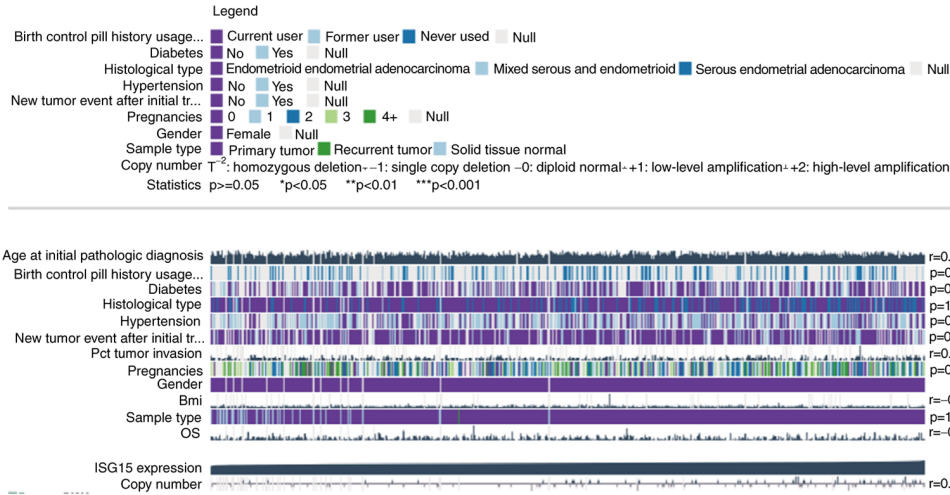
Legend

Birth control pill history usage... Current user Former user Never used Null
Diabetes No Yes Null
Histological type Endometrioid endometrial adenocarcinoma Mixed serous and endometrioid Serous endometrial adenocarcinoma Null
Hypertension No Yes Null
New tumor event after initial tr... No Yes Null
Pregnancies 0 1 2 3 4+ Null
Gender Female Null
Sample type Primary tumor Recurrent tumor Solid tissue normal
Copy number −2: homozygous deletion −1: single copy deletion 0: diploid normal +1: low-level amplification +2: high-level amplification
Statistics p>=0.05 *p<0.05 **p<0.01 ***p<0.001

Age at initial pathologic diagnosis r=0.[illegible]
Birth control pill history usage... p=0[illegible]
Diabetes p=0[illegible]
Histological type p=1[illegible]
Hypertension p=0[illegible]
New tumor event after initial tr... p=0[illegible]
Pct tumor invasion r=0.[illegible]
Pregnancies p=0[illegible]
Gender
Bmi r=−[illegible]
Sample type p=1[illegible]
OS r=−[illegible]

ISG15 expression
Copy number r=0.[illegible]